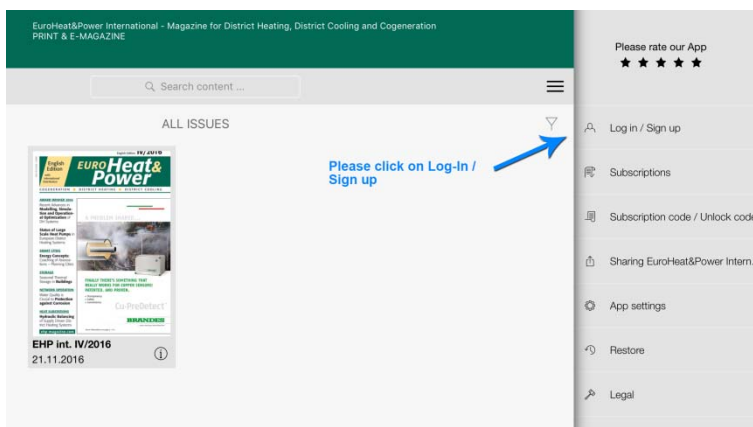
EuroHeat&Power International - Magazine for District Heating, District Cooling and Cogeneration
PRINT & E-MAGAZINE

Search content ...

ALL ISSUES

English Edition
EURO Heat& Power

Cu-PreDetect

EHP int. IV/2016
21.11.2016

Please click on Log-In / Sign up

Please rate our App
★ ★ ★ ★ ★

Log in / Sign up

Subscriptions

Subscription code / Unlock code

Sharing EuroHeat&Power Intern.

App settings

Restore

Legal